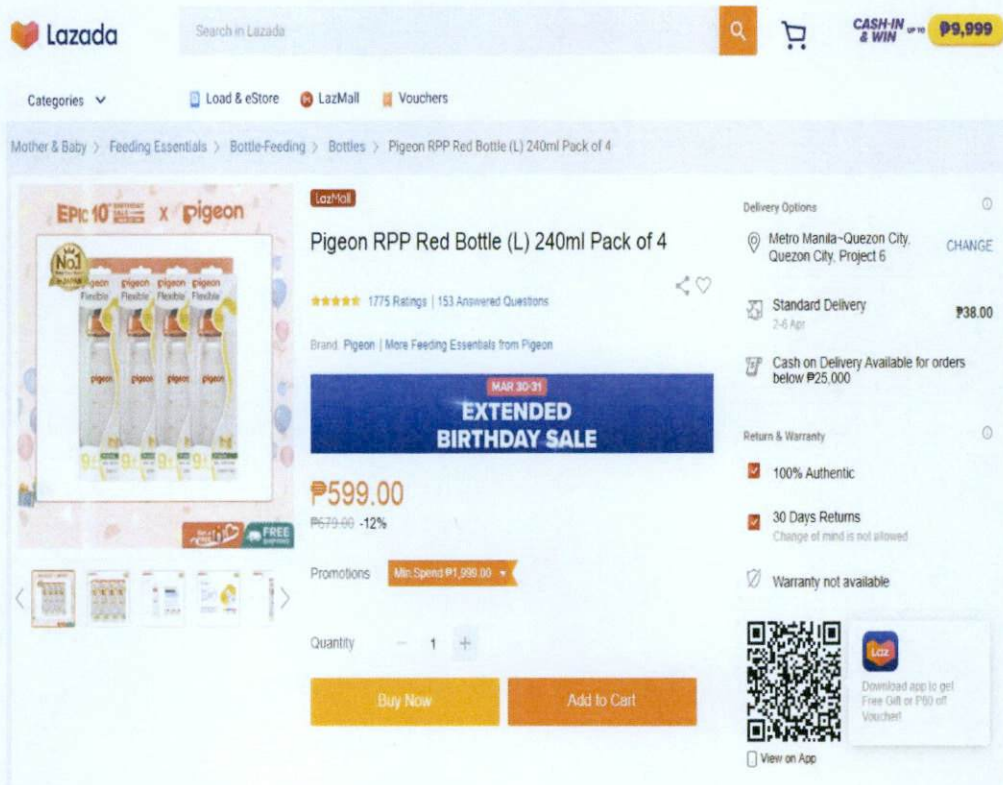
Lazada

Search in Lazada

CASH-IN & WIN UP TO ₱9,999

Categories

Load & eStore

LazMall

Vouchers

Mother & Baby > Feeding Essentials > Bottle-Feeding > Bottles > Pigeon RPP Red Bottle (L) 240ml Pack of 4

EPIC 10 X pigeon

No.1

pigeon Flexible pigeon Flexible pigeon Flexible pigeon Flexible

FREE SHIPPING

LazMall

Pigeon RPP Red Bottle (L) 240ml Pack of 4

1775 Ratings | 153 Answered Questions

Brand: Pigeon | More Feeding Essentials from Pigeon

MAR 30-31

EXTENDED BIRTHDAY SALE

₱599.00

₱679.00 -12%

Promotions

Min. Spend ₱1,999.00

Quantity

1

Buy Now

Add to Cart

Delivery Options

Metro Manila~Quezon City, Quezon City, Project 6

CHANGE

Standard Delivery

2-6 Apr

₱38.00

Cash on Delivery Available for orders below ₱25,000

Return & Warranty

100% Authentic

30 Days Returns

Change of mind is not allowed

Warranty not available

Laz

Download app to get Free Gift or ₱80 off Voucher!

View on App